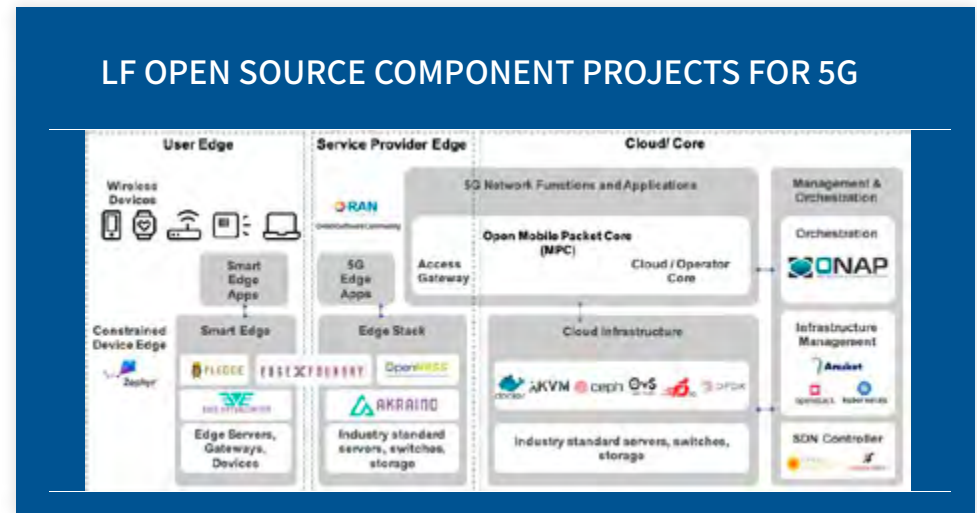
LF OPEN SOURCE COMPONENT PROJECTS FOR 5G

User Edge

Wireless Devices

Smart Edge Apps

Constrained Device Edge

Zephyr

Smart Edge

FLEDGE

EDGE X FOUNDRY

EVE

Edge Servers, Gateways, Devices

Service Provider Edge

O-RAN

5G Edge Apps

Edge Stack

OpenNESS

AKRAINO

Industry standard servers, switches, storage

Cloud/ Core

5G Network Functions and Applications

Open Mobile Packet Core (MPC)

Access Gateway

Cloud / Operator Core

Cloud Infrastructure

docker

KVM

ceph

OVS

DPDK

Industry standard servers, switches, storage

Management & Orchestration

Orchestration

ONAP

Infrastructure Management

Anuket

openstack

kubernetes

SDN Controller